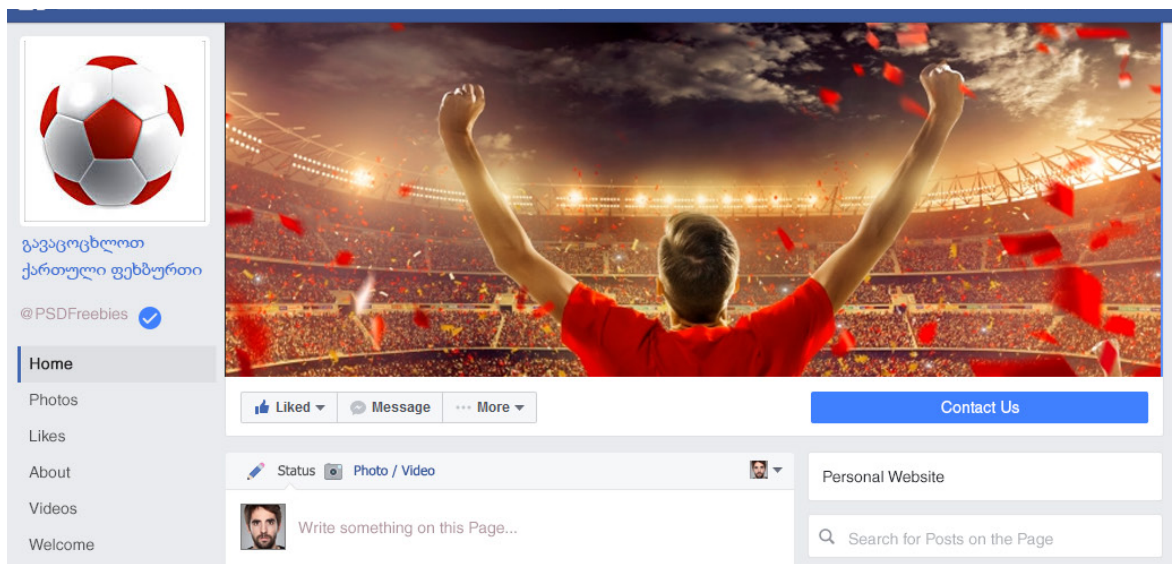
გავაცოცხლოთ ქართული ფეხბურთი

@PSDFreebies

Home

Photos

Likes

About

Videos

Welcome

Liked

Message

More

Contact Us

Status

Photo / Video

Write something on this Page...

Personal Website

Search for Posts on the Page